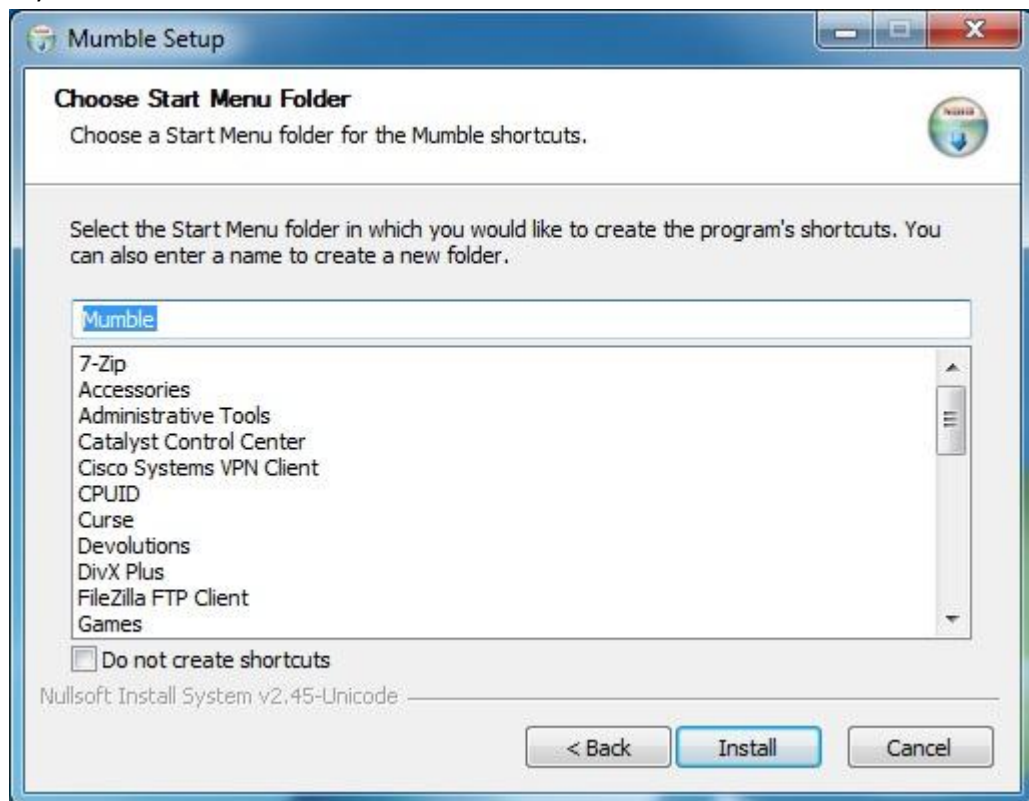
Mumble Setup

Choose Start Menu Folder
Choose a Start Menu folder for the Mumble shortcuts.

Select the Start Menu folder in which you would like to create the program's shortcuts. You can also enter a name to create a new folder.

Mumble

7-Zip
Accessories
Administrative Tools
Catalyst Control Center
Cisco Systems VPN Client
CPUID
Curse
Devolutions
DivX Plus
FileZilla FTP Client
Games

Do not create shortcuts

Nullsoft Install System v2.45-Unicode

< Back
Install
Cancel